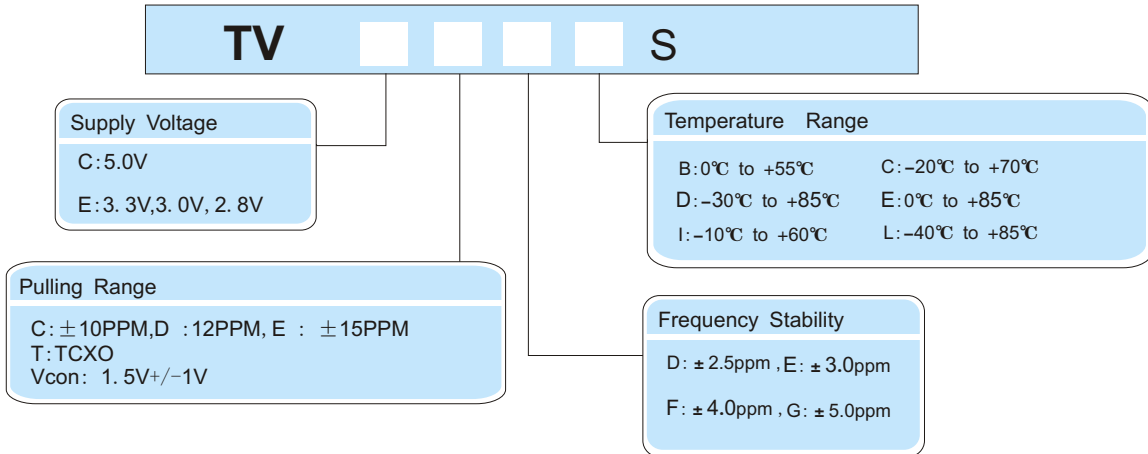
TV S

Supply Voltage

C:5.0V

E:3. 3V,3. 0V, 2. 8V

Temperature Range

B:0℃ to +55℃

C:-20℃ to +70℃

D:-30℃ to +85℃

E:0℃ to +85℃

I:-10℃ to +60℃

L:-40℃ to +85℃

Pulling Range

C:$\pm$10PPM,D :12PPM, E : $\pm$15PPM
T:TCXO
Vcon: 1. 5V+/-1V

Frequency Stability

D: ± 2.5ppm , E: ± 3.0ppm

F: ± 4.0ppm , G: ± 5.0ppm